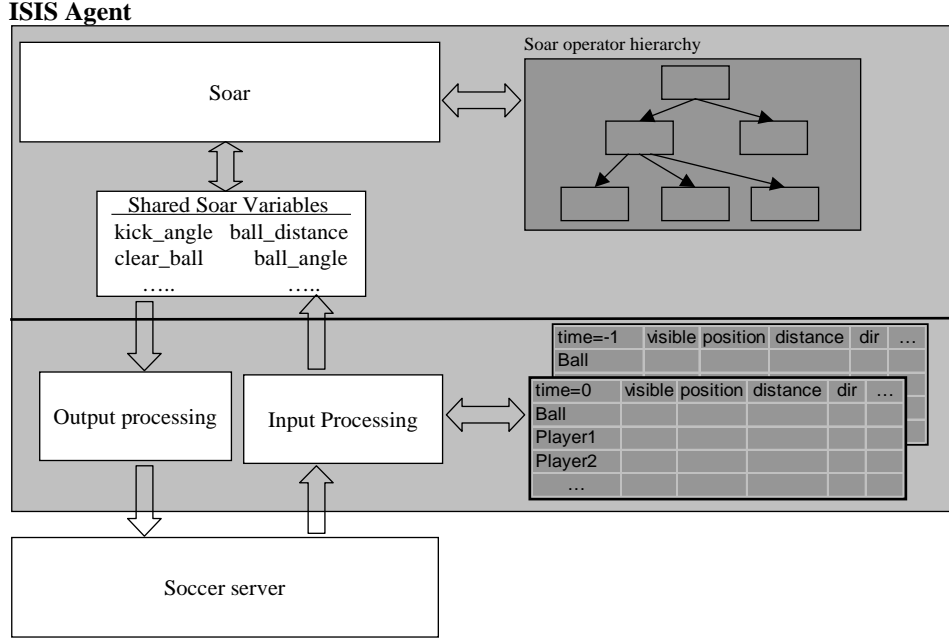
ISIS Agent

Soar

Soar operator hierarchy

Shared Soar Variables
kick_angle ball_distance
clear_ball ball_angle
….. …..

| time=-1 | visible | position | distance | dir | … |
|---|---|---|---|---|---|
| Ball | | | | | |

| time=0 | visible | position | distance | dir | … |
|---|---|---|---|---|---|
| Ball | | | | | |
| Player1 | | | | | |
| Player2 | | | | | |
| … | | | | | |

Output processing

Input Processing

Soccer server